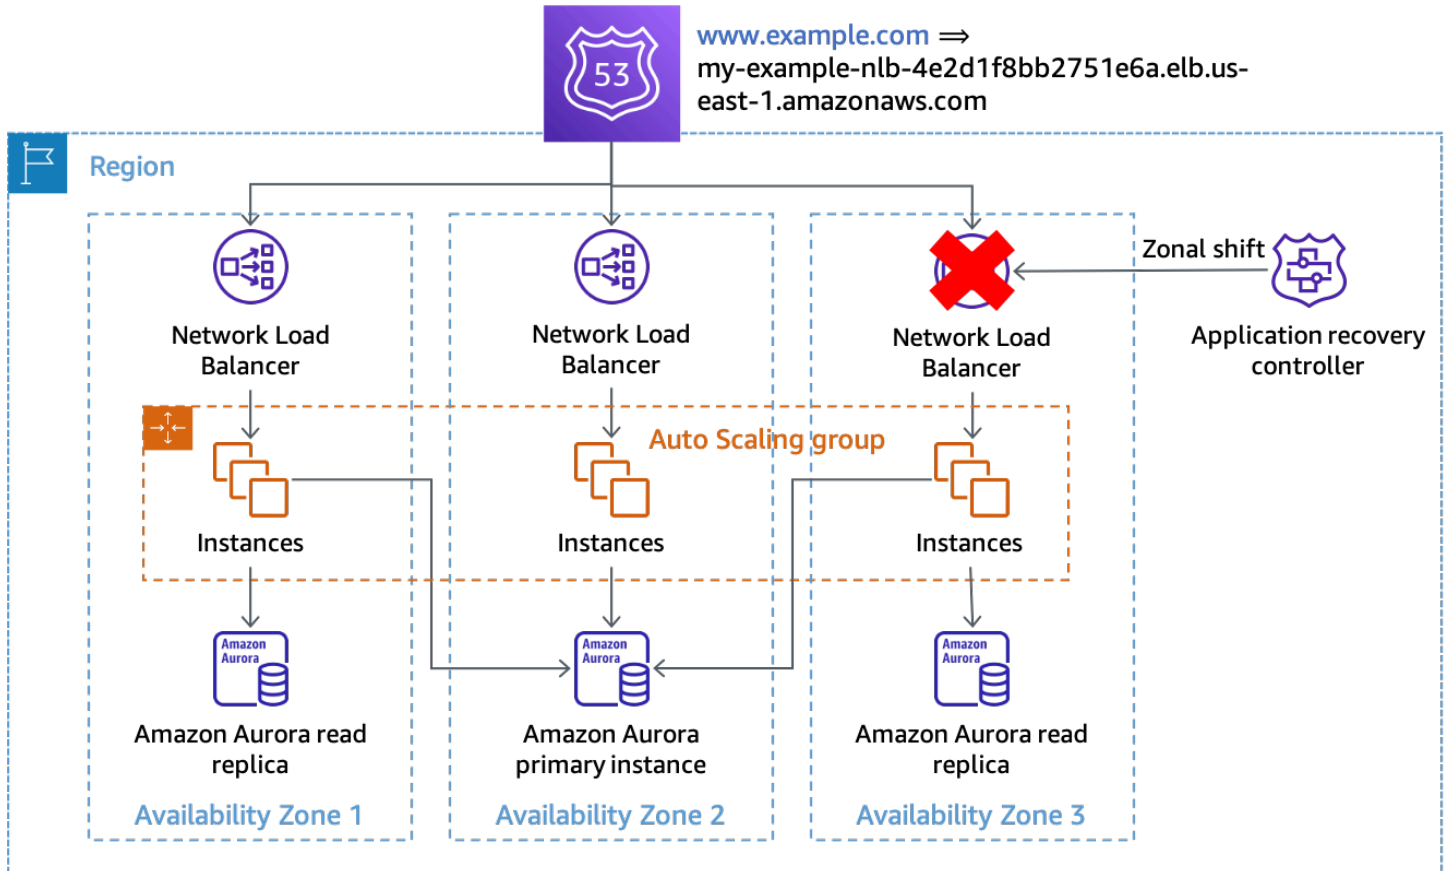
53

www.example.com ⟹ my-example-nlb-4e2d1f8bb2751e6a.elb.us-east-1.amazonaws.com

Region

Network Load Balancer

Network Load Balancer

Zonal shift

Network Load Balancer

Application recovery controller

Auto Scaling group

Instances

Instances

Instances

Amazon Aurora

Amazon Aurora

Amazon Aurora

Amazon Aurora read replica

Amazon Aurora primary instance

Amazon Aurora read replica

Availability Zone 1

Availability Zone 2

Availability Zone 3